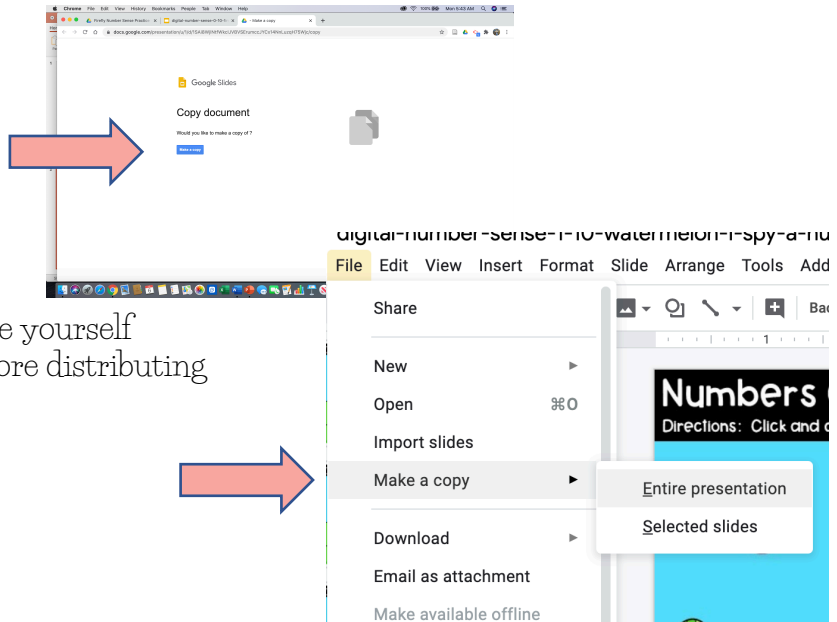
Chrome File Edit View History Bookmarks People Tab Window Help

Firefly Number Sense Practice | digital-number-sense-0-10-... | Make a copy

docs.google.com/presentation/d/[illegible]/copy

Google Slides

Copy document

Would you like to make a copy of ?

Make a copy

e yourself
ore distributing

digital-number-sense-1-10-watermelon-i-spy-a-nu

File Edit View Insert Format Slide Arrange Tools Add

Share

New

Open ⌘O

Import slides

Make a copy

Entire presentation

Selected slides

Download

Email as attachment

Make available offline

Bac

1

Numbers

Directions: Click and